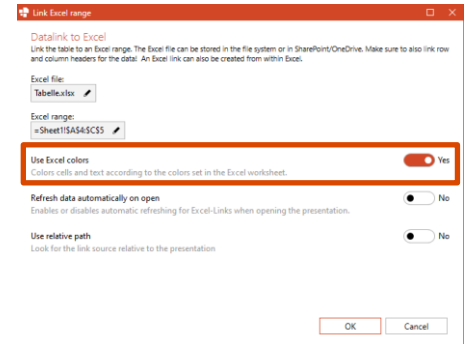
Link Excel range

Datalink to Excel

Link the table to an Excel range. The Excel file can be stored in the file system or in SharePoint/OneDrive. Make sure to also link row and column headers for the data! An Excel link can also be created from within Excel.

Excel file:

Tabelle.xlsx

Excel range:

=Sheet1!$A$4:$C$5

Use Excel colors

Colors cells and text according to the colors set in the Excel worksheet.

Yes

Refresh data automatically on open

Enables or disables automatic refreshing for Excel-Links when opening the presentation.

No

Use relative path

Look for the link source relative to the presentation

No

OK

Cancel